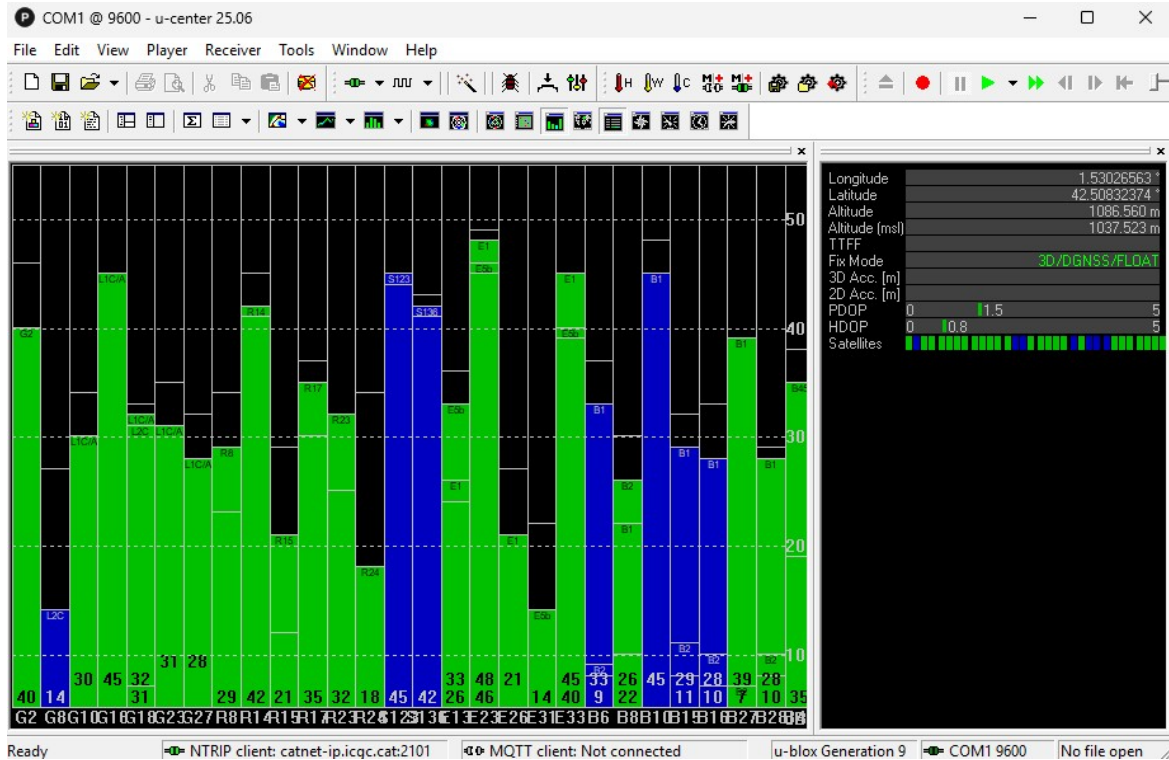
COM1 @ 9600 - u-center 25.06

File Edit View Player Receiver Tools Window Help

50
40
30
20
10

G2 L2C L1C/A L1C/A L1C/A L1C L1C/A L1C/A R8 R14 R15 R17 R23 R24 S123 S136 E1 E5b E5b E1 E1 E5b E1 E5b B1 B2 B2 B1 B2 B1 B1 B2 B1 B2 B1 B1 B2 B2 B1 B2 B4

40 14 30 45 32 31 31 28 29 42 21 35 32 18 45 42 33 26 48 46 21 14 45 40 33 9 26 22 45 29 11 28 10 39 7 28 10 35

G2 G8 G10 G16 G18 G23 G27 R8 R14 R15 R17 R23 R24 S123 S136 E13 E23 E26 E31 E33 B6 B8 B10 B15 B16 B27 B28 B3

| | |
|---|---|
| Longitude | 1.53026563 ° |
| Latitude | 42.50832374 ° |
| Altitude | 1086.560 m |
| Altitude (msl) | 1037.523 m |
| TTFF | |
| Fix Mode | 3D/DGNSS/FLOAT |
| 3D Acc. [m] | |
| 2D Acc. [m] | |
| PDOP | 0 1.5 5 |
| HDOP | 0 0.8 5 |
| Satellites | |

Ready | NTRIP client: catnet-ip.icgc.cat:2101 | MQTT client: Not connected | u-blox Generation 9 | COM1 9600 | No file open